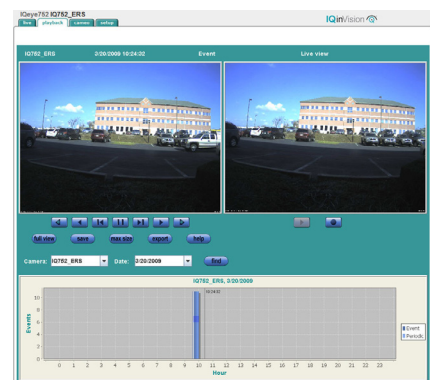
IQeye752 IQ752_ERS
live playback camera setup
IQinVision

IQ752_ERS 3/20/2009 10:24:22 Event Live view

full view save max size export help

Camera: IQ752_ERS Date: 3/20/2009 find

IQ752_ERS, 3/20/2009
10:24:13
Events
10
8
6
4
2
0
0 1 2 3 4 5 6 7 8 9 10 11 12 13 14 15 16 17 18 19 20 21 22 23
Hour
Event
Periodic